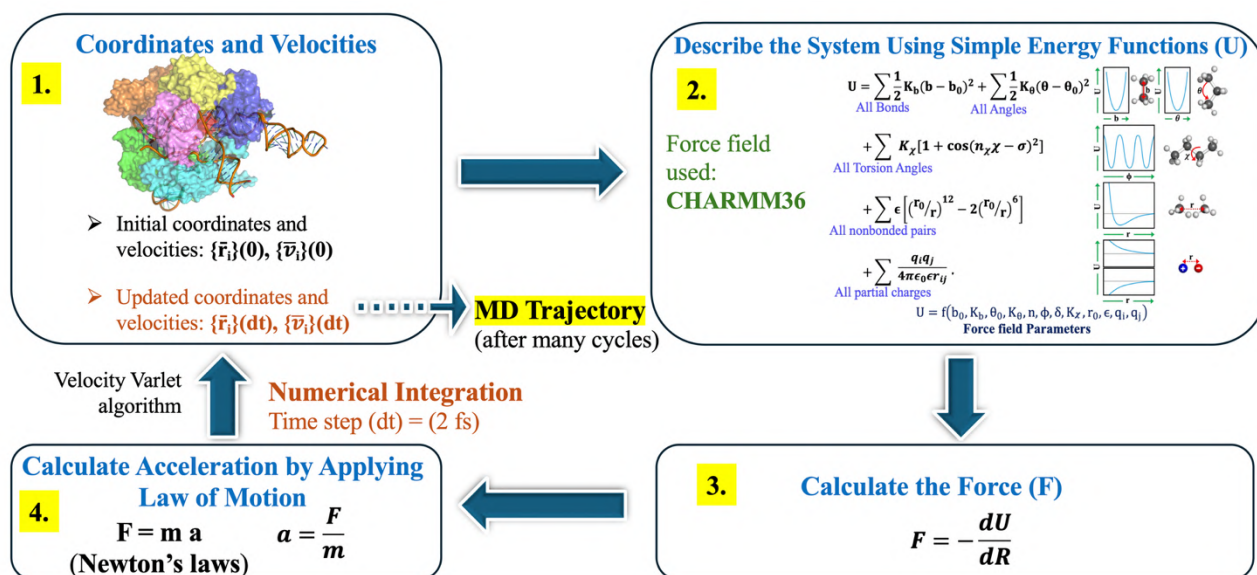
Coordinates and Velocities

1.

➢ Initial coordinates and velocities: $\{\bar{r}_i\}(0)$, $\{\bar{v}_i\}(0)$

➢ Updated coordinates and velocities: $\{\bar{r}_i\}(dt)$, $\{\bar{v}_i\}(dt)$

MD Trajectory
(after many cycles)

Describe the System Using Simple Energy Functions (U)

2.

Force field used: CHARMM36

$U = \sum \frac{1}{2} K_b (b - b_0)^2 + \sum \frac{1}{2} K_\theta (\theta - \theta_0)^2$
All Bonds
All Angles

$+ \sum K_\chi [1 + \cos(n_\chi \chi - \sigma)^2]$
All Torsion Angles

$+ \sum \epsilon \left[ \left( {}^{r_0}/_{r} \right)^{12} - 2 \left( {}^{r_0}/_{r} \right)^{6} \right]$
All nonbonded pairs

$+ \sum \frac{q_i q_j}{4\pi\epsilon_0 \epsilon r_{ij}}$.
All partial charges

$U = f(b_0, K_b, \theta_0, K_\theta, n, \phi, \delta, K_\chi, r_0, \epsilon, q_i, q_j)$
Force field Parameters

U b U θ U ϕ U r U r θ χ r r

Velocity Varlet algorithm

Numerical Integration
Time step (dt) = (2 fs)

Calculate Acceleration by Applying Law of Motion

4.

F = m a
(Newton's laws)

$a = \frac{F}{m}$

3.

Calculate the Force (F)

$F = -\frac{dU}{dR}$